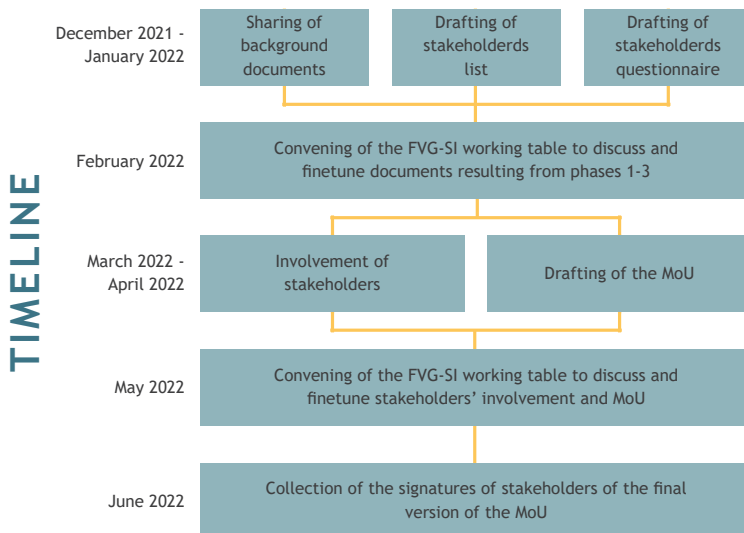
TIMELINE

December 2021 - January 2022

Sharing of background documents

Drafting of stakeholderds list

Drafting of stakeholderds questionnaire

February 2022

Convening of the FVG-SI working table to discuss and finetune documents resulting from phases 1-3

March 2022 - April 2022

Involvement of stakeholders

Drafting of the MoU

May 2022

Convening of the FVG-SI working table to discuss and finetune stakeholders' involvement and MoU

June 2022

Collection of the signatures of stakeholders of the final version of the MoU